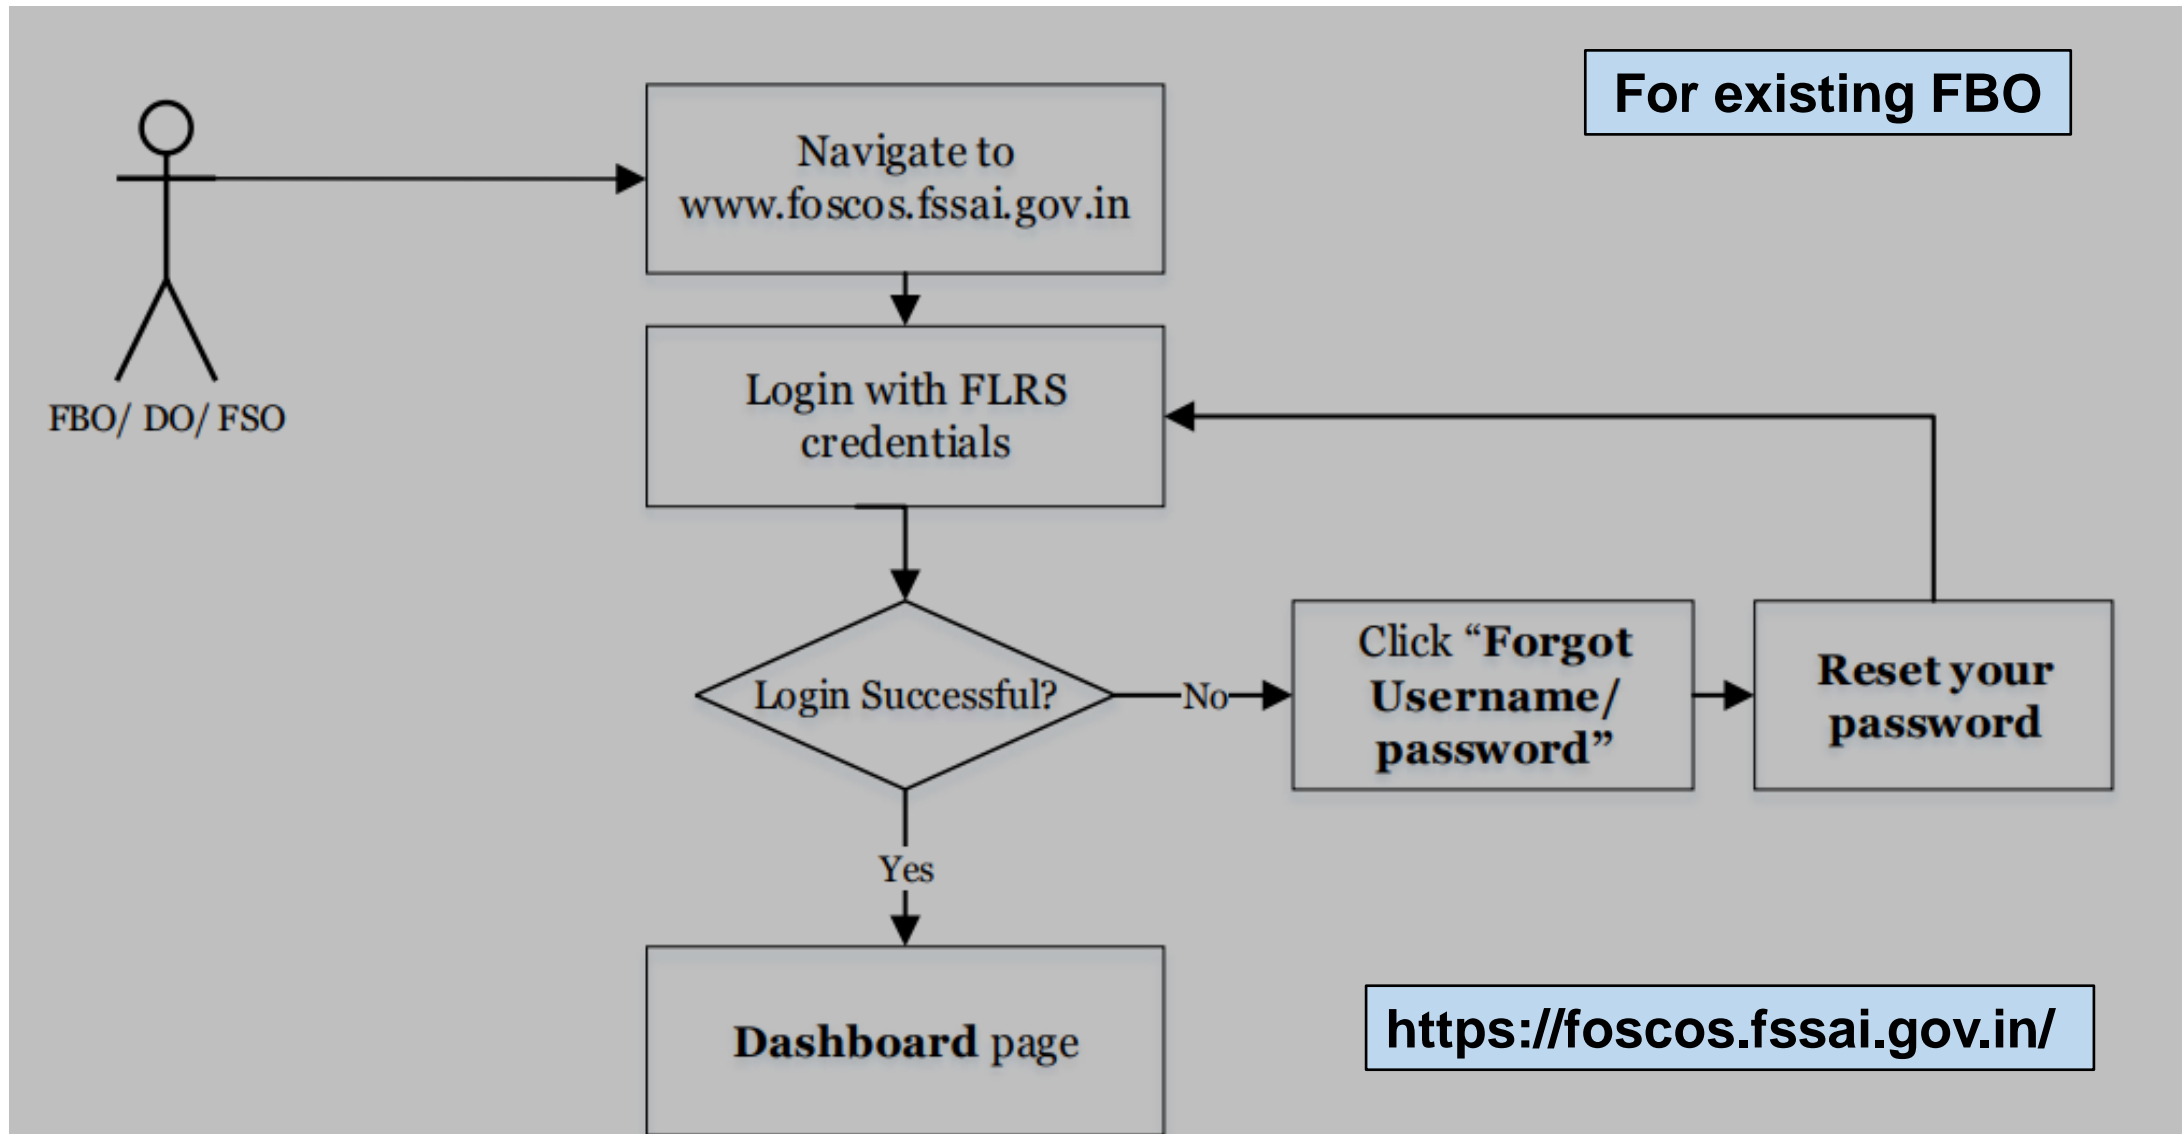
For existing FBO

FBO/ DO/ FSO

Navigate to www.foscos.fssai.gov.in

Login with FLRS credentials

Login Successful?

No

Click “Forgot Username/ password”

Reset your password

Yes

Dashboard page

https://foscos.fssai.gov.in/